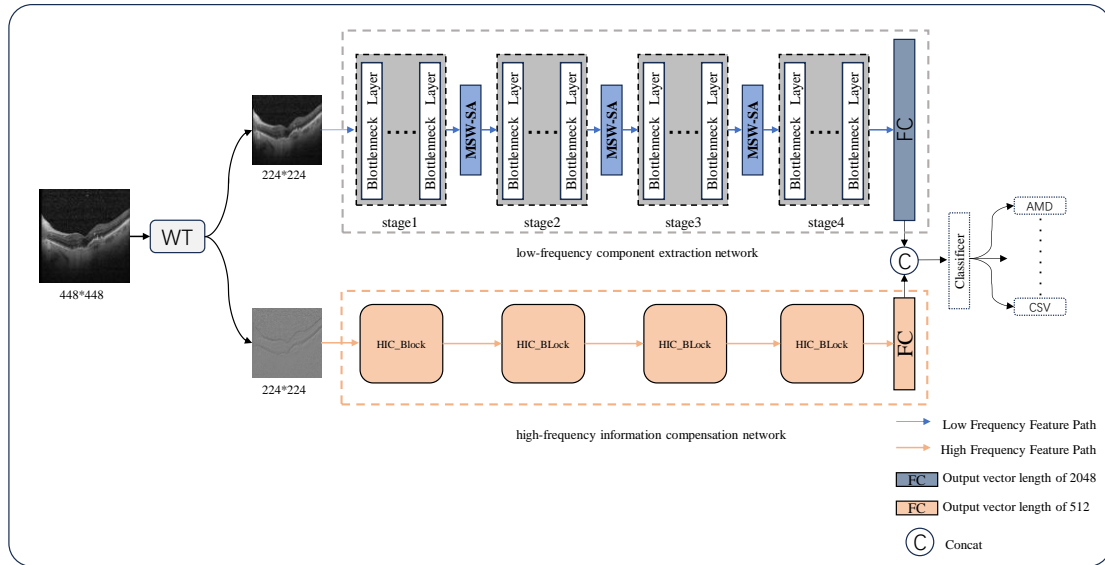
448*448

WT

224*224

Blottlenneck Layer ...... Blottlenneck Layer

stage1

MSW-SA

Blottlenneck Layer ...... Blottlenneck Layer

stage2

MSW-SA

Blottlenneck Layer ...... Blottlenneck Layer

stage3

MSW-SA

Blottlenneck Layer ...... Blottlenneck Layer

stage4

FC

low-frequency component extraction network

C

Classificer

AMD

CSV

224*224

HIC_Block

HIC_BLock

HIC_BLock

HIC_BLock

FC

high-frequency information compensation network

Low Frequency Feature Path

High Frequency Feature Path

FC Output vector length of 2048

FC Output vector length of 512

C Concat